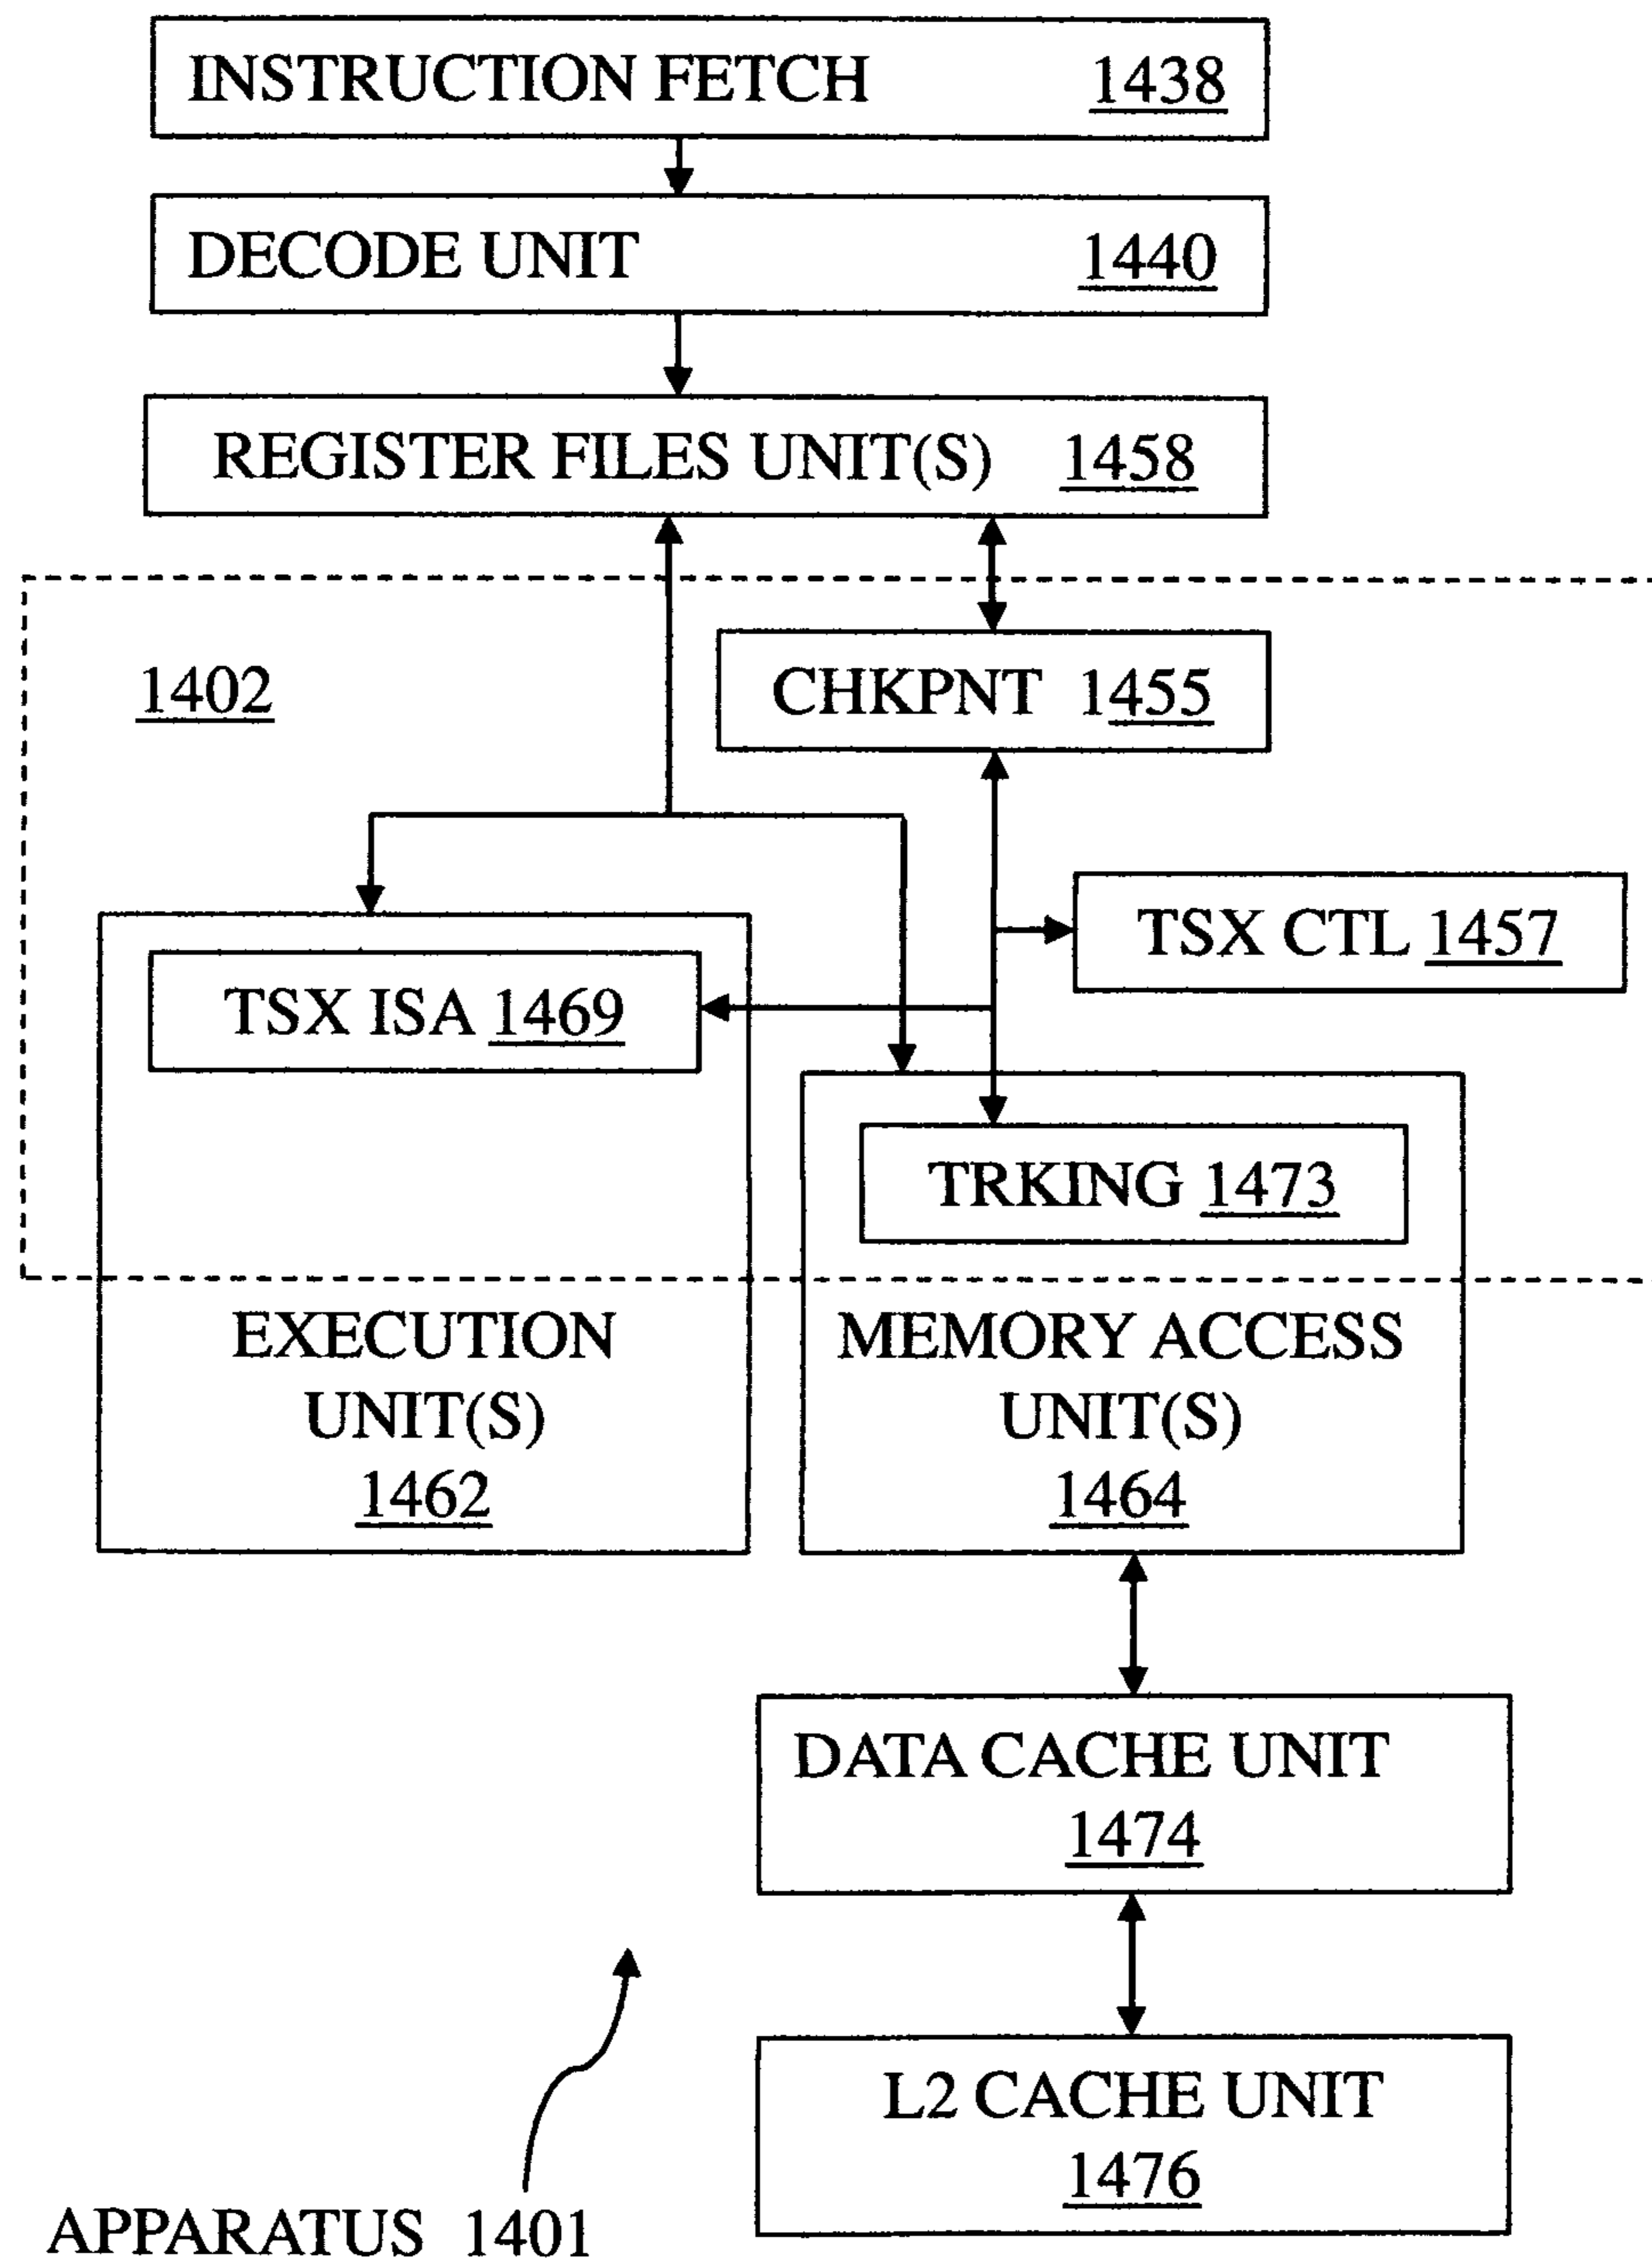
INSTRUCTION FETCH 1438

DECODE UNIT 1440

REGISTER FILES UNIT(S) 1458

1402

CHKPNT 1455

TSX CTL 1457

TSX ISA 1469

TRKING 1473

EXECUTION UNIT(S) 1462

MEMORY ACCESS UNIT(S) 1464

DATA CACHE UNIT 1474

L2 CACHE UNIT 1476

APPARATUS 1401